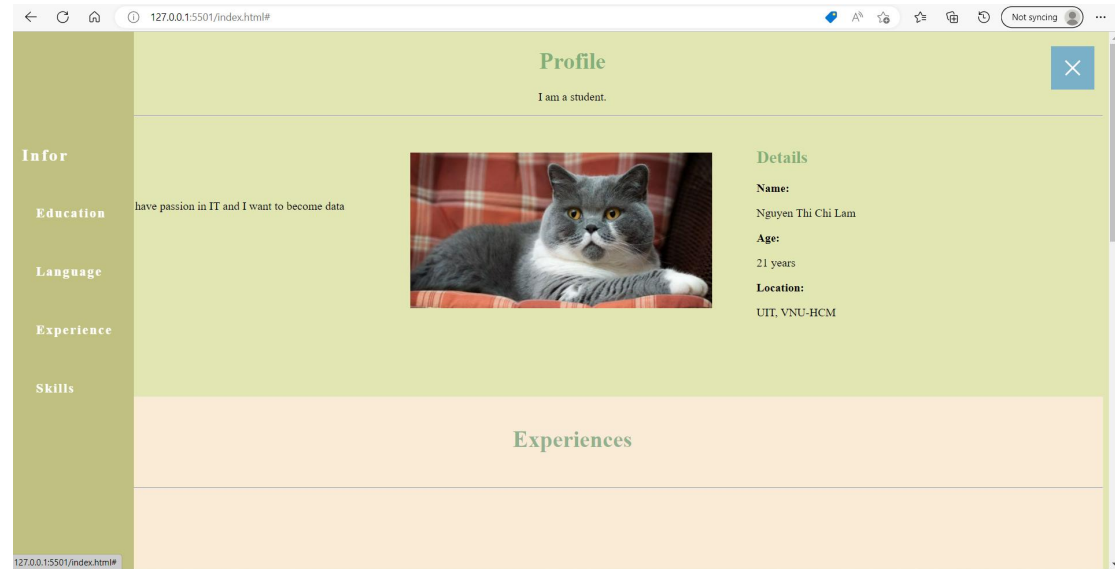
127.0.0.1:5501/index.html#

Not syncing

Profile

I am a student.

Infor

Education

Language

Experience

Skills

have passion in IT and I want to become data

Details

Name:

Nguyen Thi Chi Lam

Age:

21 years

Location:

UIT, VNU-HCM

Experiences

127.0.0.1:5501/index.html#